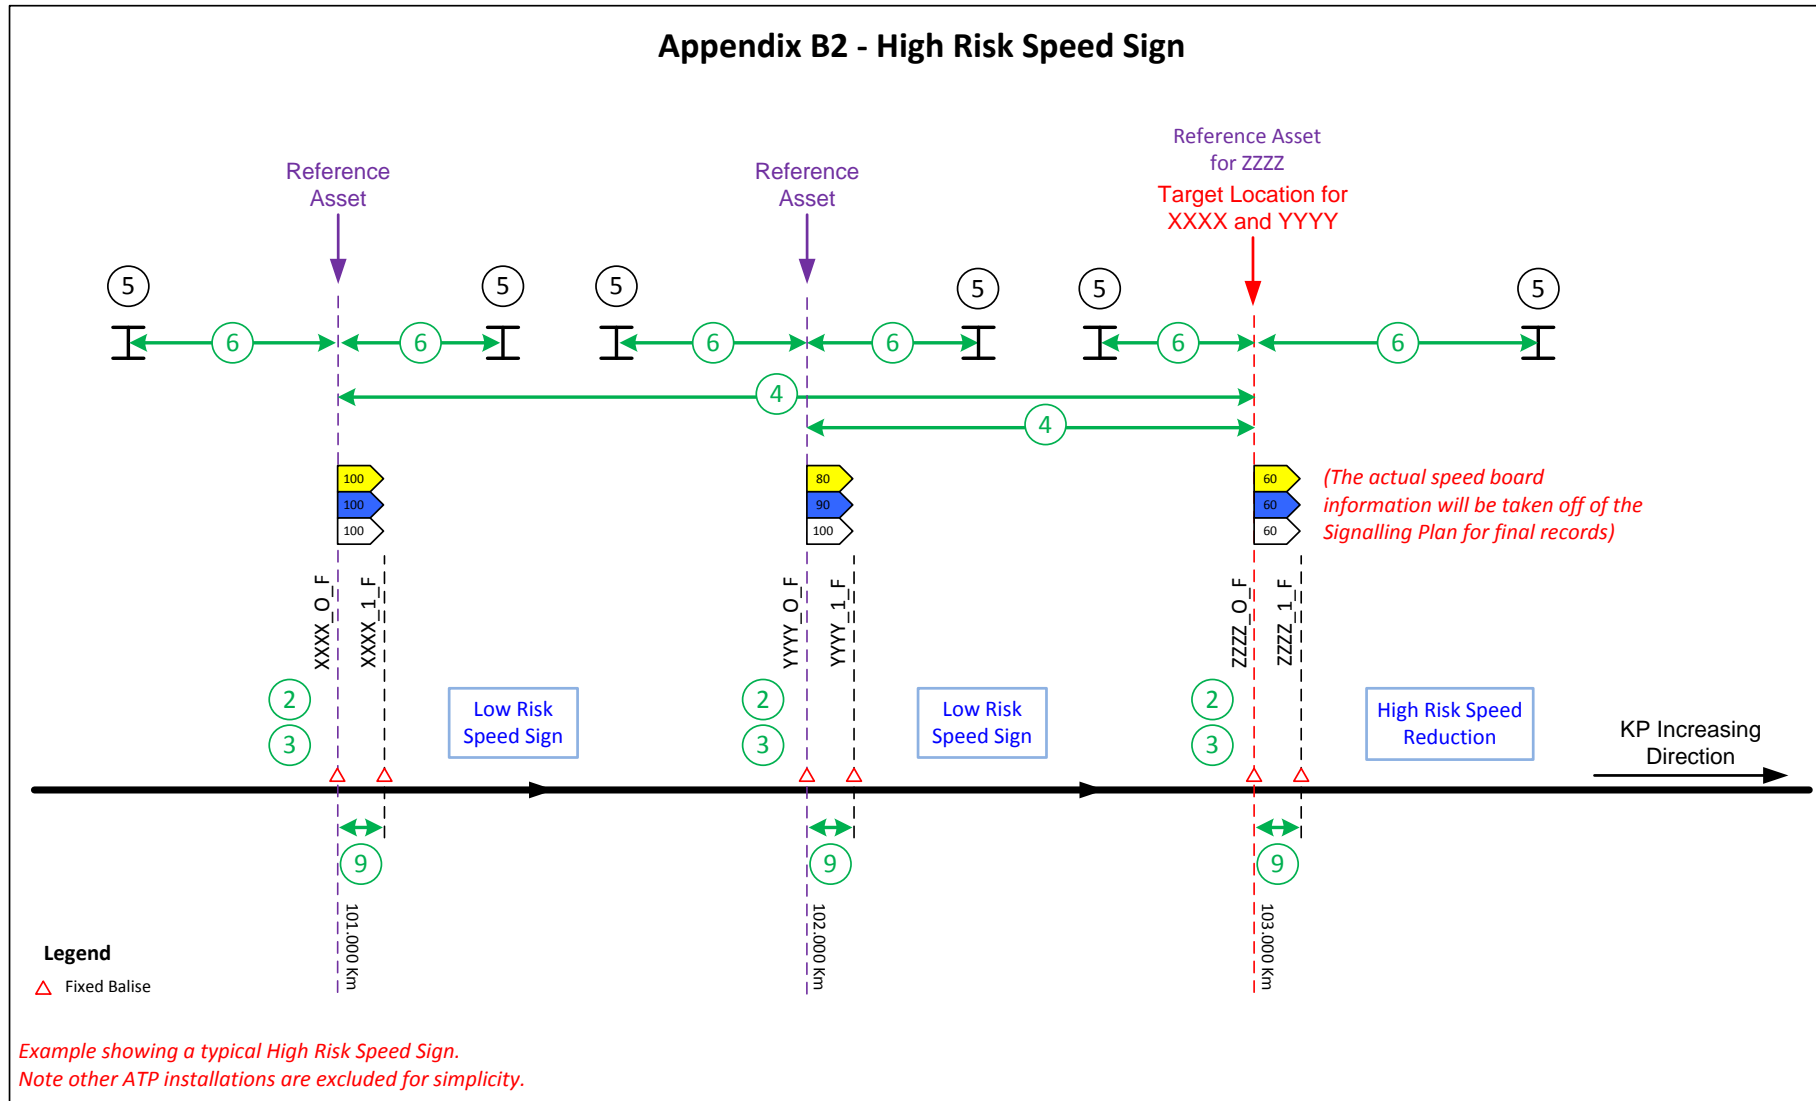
Appendix B2 - High Risk Speed Sign

Reference Asset

Reference Asset

Reference Asset for ZZZZ

Target Location for XXXX and YYYY

5 5 5 5 5 5

6 6 6 6 6 6

4

4

100
100
100

80
90
100

60
60
60

(The actual speed board information will be taken off of the Signalling Plan for final records)

XXXX_0_F XXXX_1_F

YYYY_0_F YYYY_1_F

ZZZZ_0_F ZZZZ_1_F

2
3

Low Risk Speed Sign

2
3

Low Risk Speed Sign

2
3

High Risk Speed Reduction

KP Increasing Direction

9 9 9

101.000 Km

102.000 Km

103.000 Km

Legend
Fixed Balise

Example showing a typical High Risk Speed Sign.
Note other ATP installations are excluded for simplicity.